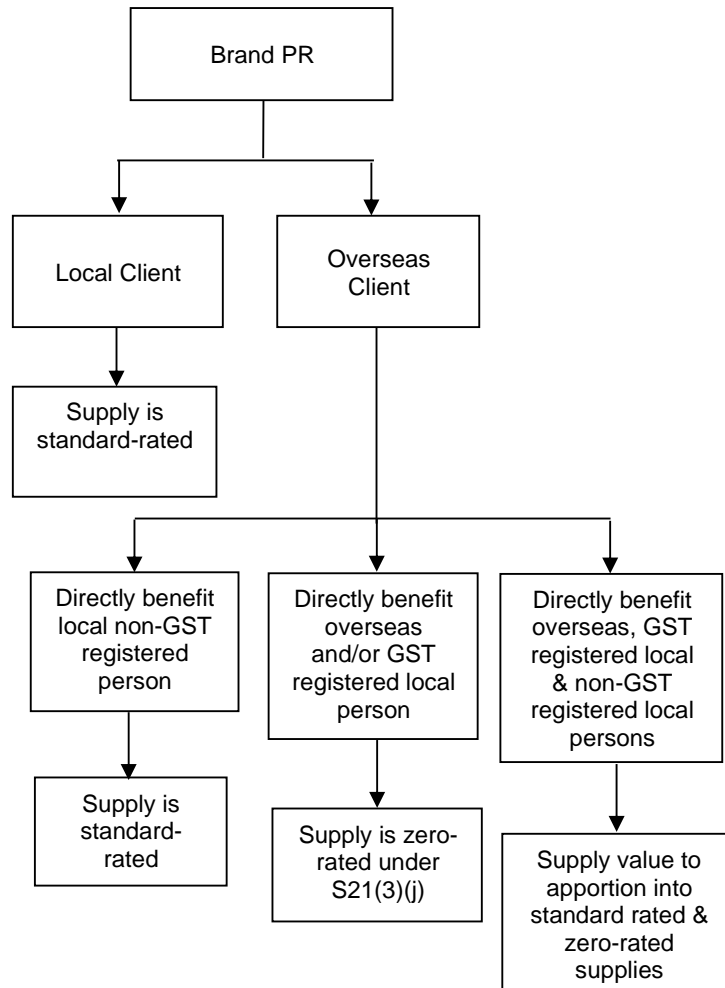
Brand PR

Local Client

Overseas Client

Supply is standard-rated

Directly benefit local non-GST registered person

Directly benefit overseas and/or GST registered local person

Directly benefit overseas, GST registered local & non-GST registered local persons

Supply is standard-rated

Supply is zero-rated under S21(3)(j)

Supply value to apportion into standard rated & zero-rated supplies